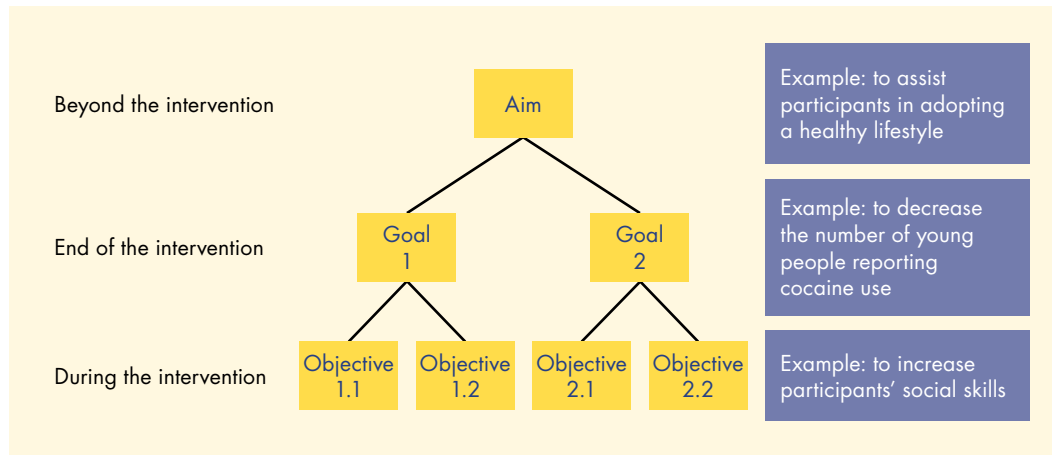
Beyond the intervention

Aim

Example: to assist participants in adopting a healthy lifestyle

End of the intervention

Goal 1

Goal 2

Example: to decrease the number of young people reporting cocaine use

During the intervention

Objective 1.1

Objective 1.2

Objective 2.1

Objective 2.2

Example: to increase participants' social skills